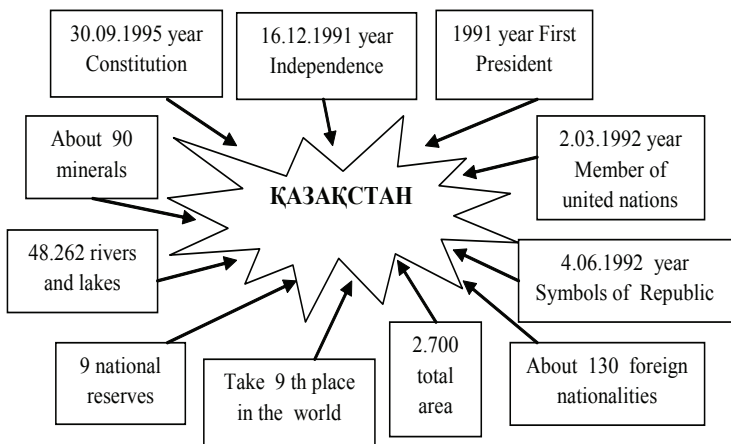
30.09.1995 year Constitution

16.12.1991 year Independence

1991 year First President

About 90 minerals

ҚАЗАҚСТАН

2.03.1992 year Member of united nations

48.262 rivers and lakes

4.06.1992 year Symbols of Republic

9 national reserves

Take 9 th place in the world

2.700 total area

About 130 foreign nationalities